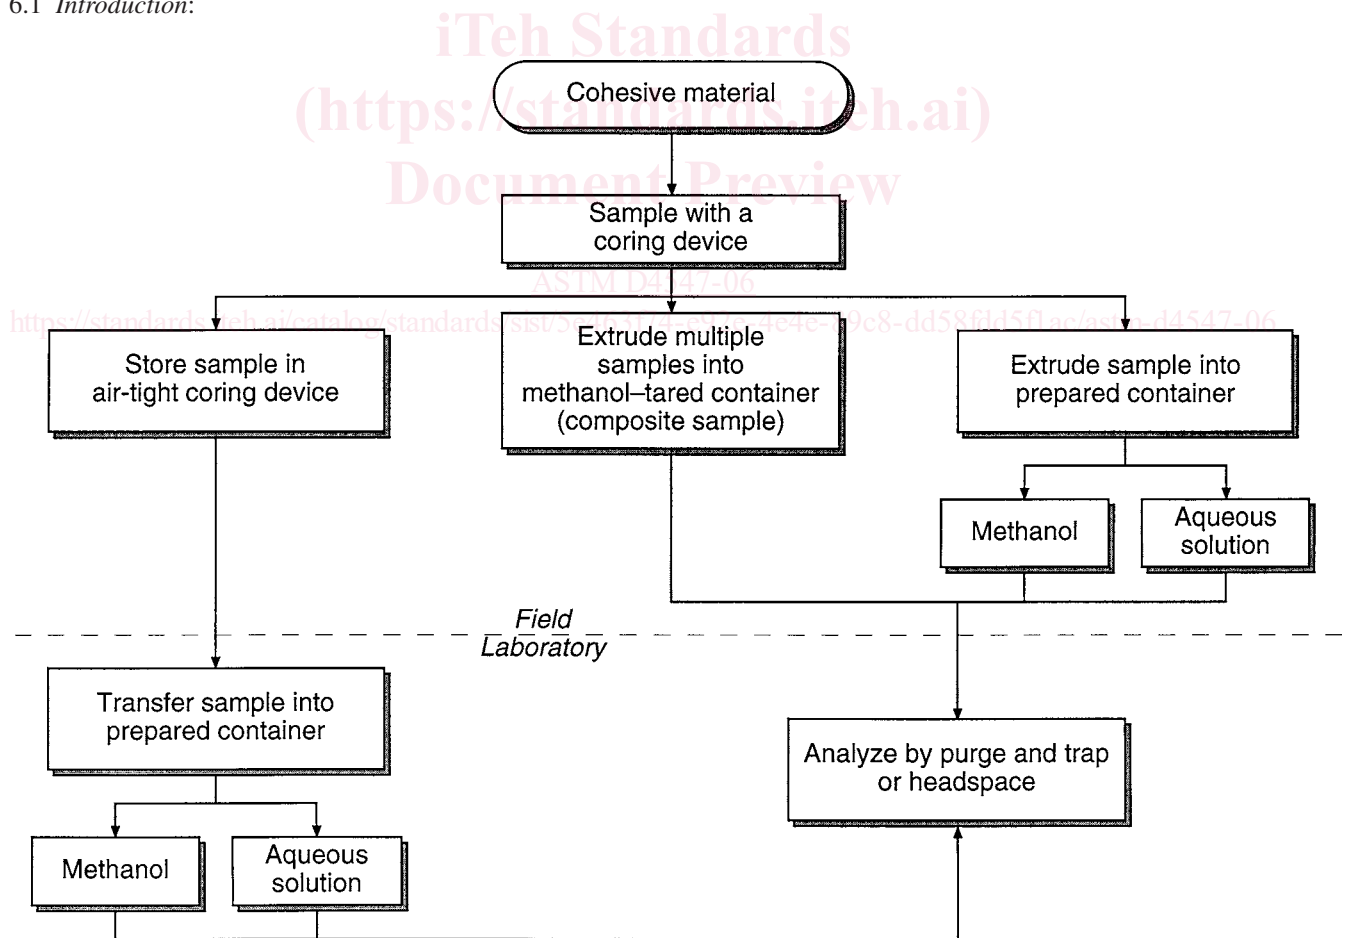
6.1 *Introduction*:

iTeh Standards
(https://standards.iteh.ai)
Document Preview

Cohesive material

Sample with a coring device

ASTM D4547-06

https://standards.iteh.ai/catalog/standards/sist/5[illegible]-4e4e-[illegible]9c8-dd58fdd5f1ac/astm-d4547-06

Store sample in air-tight coring device

Extrude multiple samples into methanol–tared container (composite sample)

Extrude sample into prepared container

Methanol

Aqueous solution

Field

Laboratory

Transfer sample into prepared container

Analyze by purge and trap or headspace

Methanol

Aqueous solution